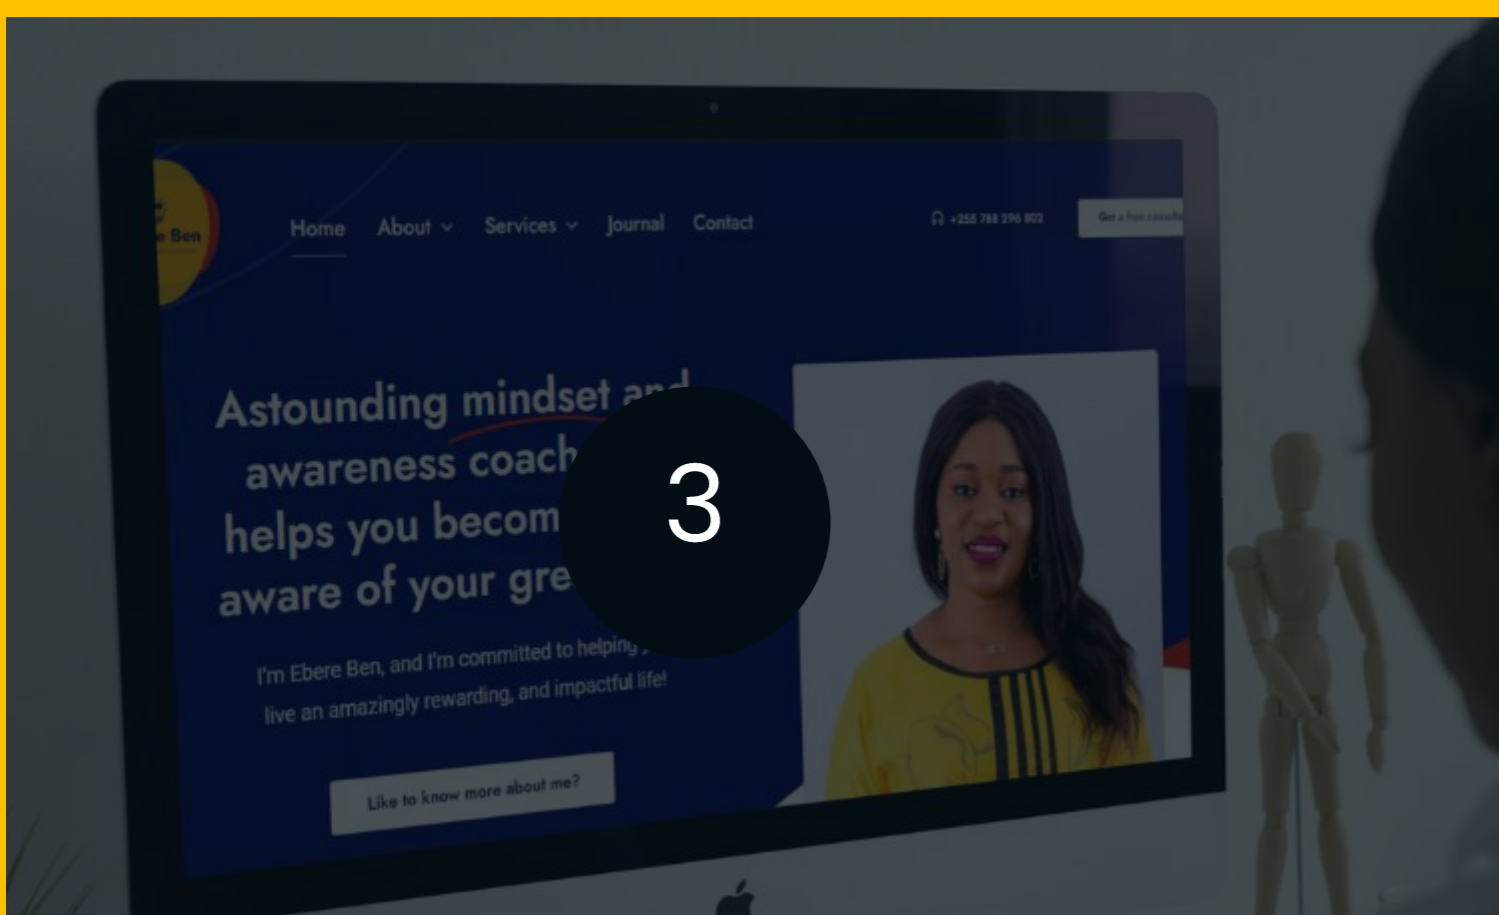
e Ben

Home About Services Journal Contact

+255 788 296 802

Get a free consulta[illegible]

Astounding mindset and awareness coach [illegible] helps you becom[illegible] aware of your gre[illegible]

3

I'm Ebere Ben, and I'm committed to helping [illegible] live an amazingly rewarding, and impactful life!

Like to know more about me?